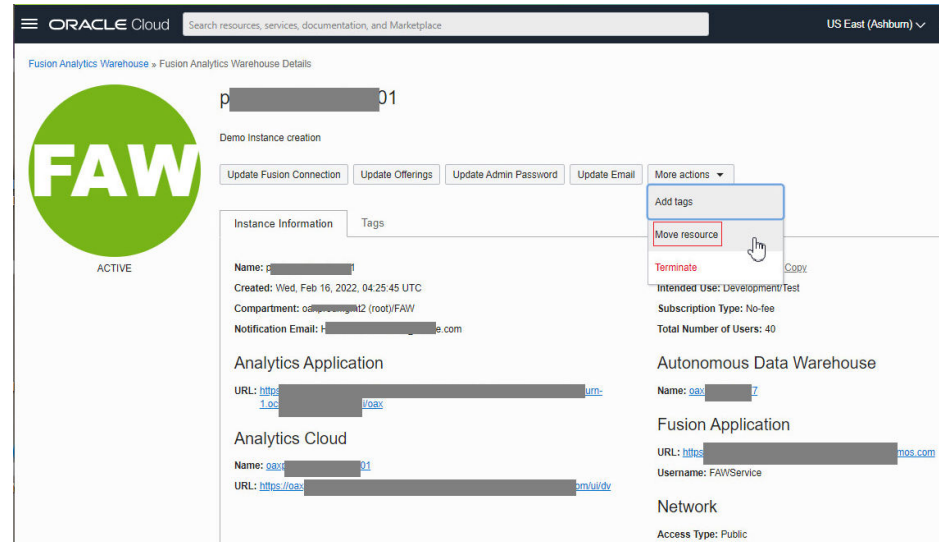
ORACLE Cloud

Search resources, services, documentation, and Marketplace

US East (Ashburn)

Fusion Analytics Warehouse » Fusion Analytics Warehouse Details

FAW

ACTIVE

p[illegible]01

Demo Instance creation

Update Fusion Connection | Update Offerings | Update Admin Password | Update Email | More actions

Add tags

Move resource

Terminate

Instance Information | Tags

Name: p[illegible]1

Created: Wed, Feb 16, 2022, 04:25:45 UTC

Compartment: oa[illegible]t2 (root)/FAW

Notification Email: H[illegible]e.com

Copy

Intended Use: Development/Test

Subscription Type: No-fee

Total Number of Users: 40

Analytics Application

URL: https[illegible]urn-1.oc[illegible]i/oax

Analytics Cloud

Name: oax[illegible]01

URL: https://oax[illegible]om/ui/dv

Autonomous Data Warehouse

Name: oax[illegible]7

Fusion Application

URL: https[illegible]mos.com

Username: FAWService

Network

Access Type: Public